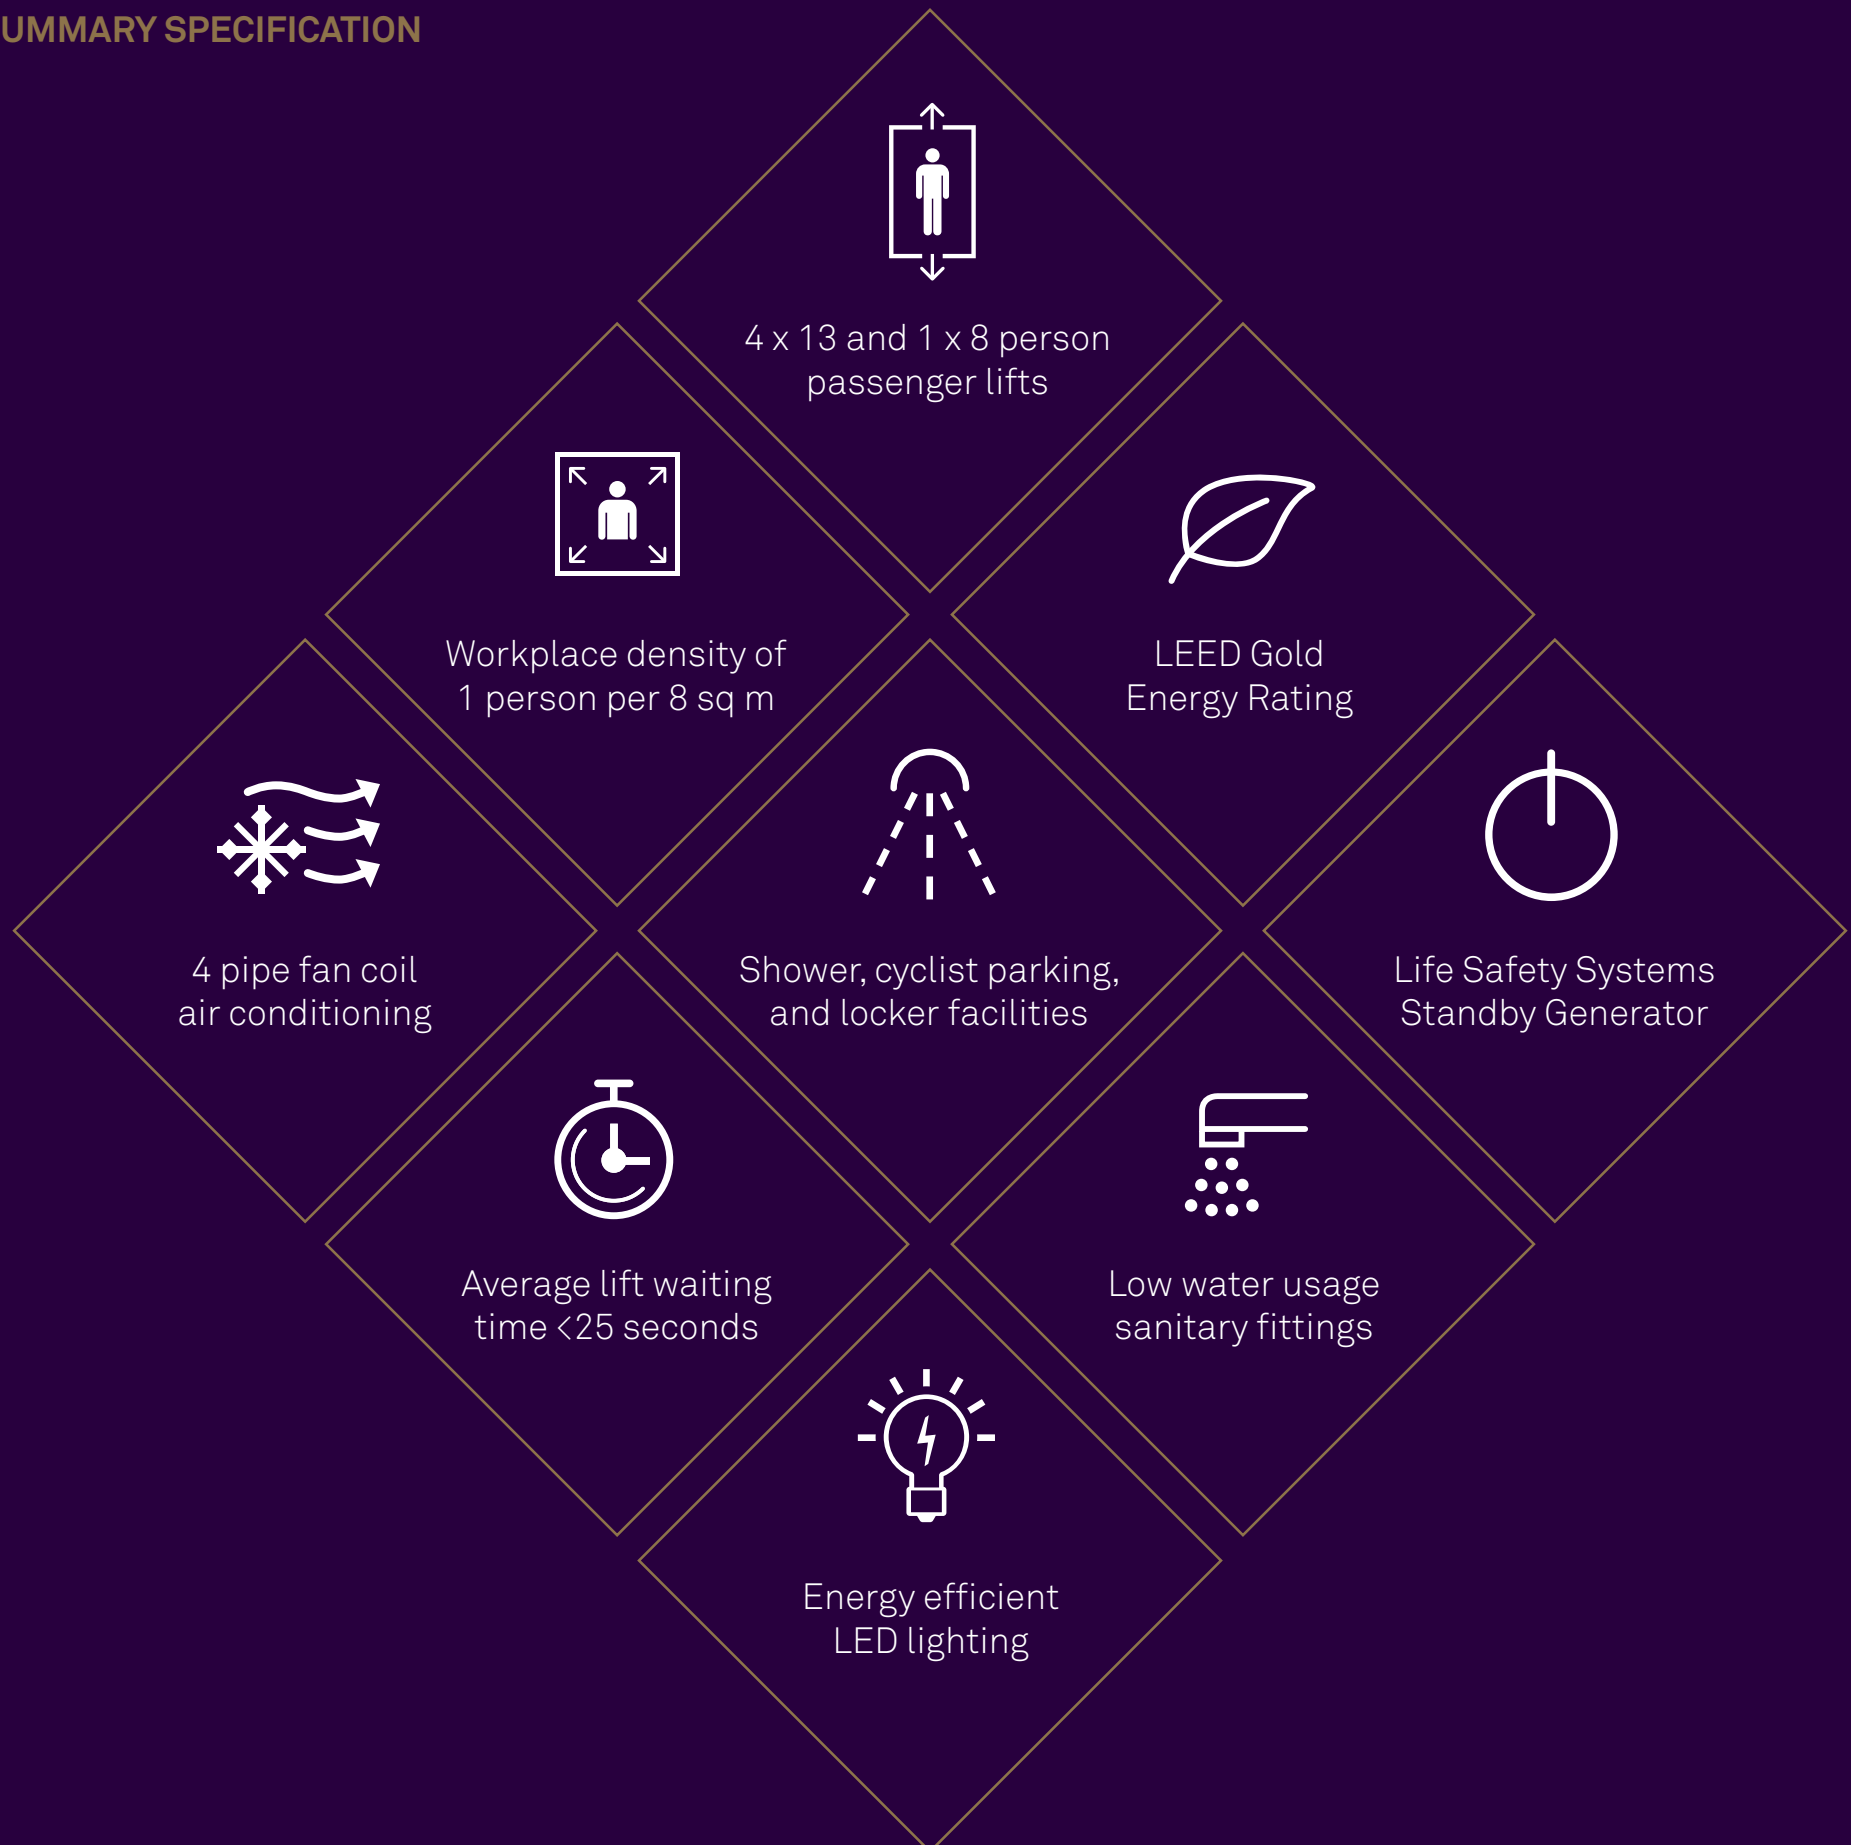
UMMARY SPECIFICATION

4 x 13 and 1 x 8 person passenger lifts

Workplace density of 1 person per 8 sq m

LEED Gold Energy Rating

4 pipe fan coil air conditioning

Shower, cyclist parking, and locker facilities

Life Safety Systems Standby Generator

Average lift waiting time <25 seconds

Low water usage sanitary fittings

Energy efficient LED lighting